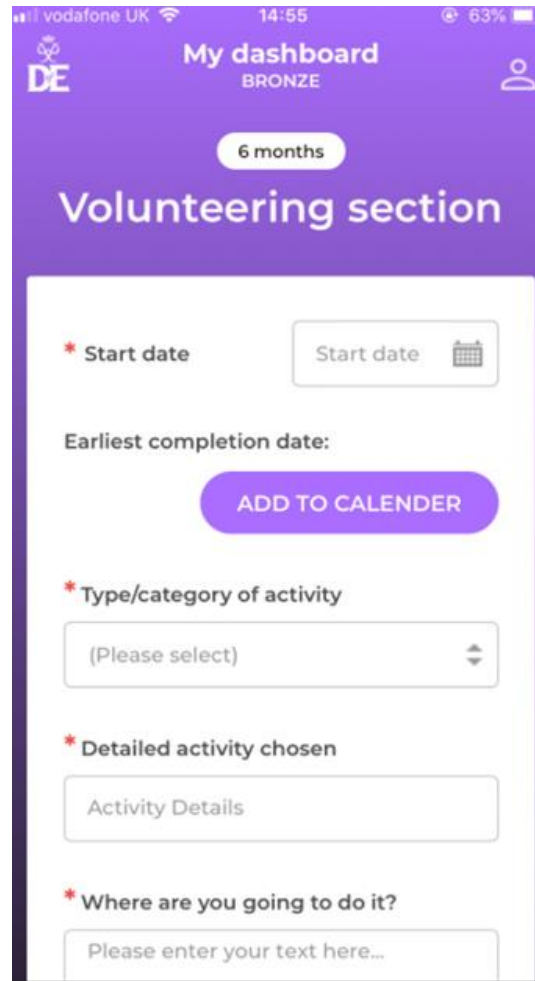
vodafone UK 14:55 63%

DE

My dashboard
BRONZE

6 months

Volunteering section

* Start date

Start date

Earliest completion date:

ADD TO CALENDER

* Type/category of activity

(Please select)

* Detailed activity chosen

Activity Details

* Where are you going to do it?

Please enter your text here...